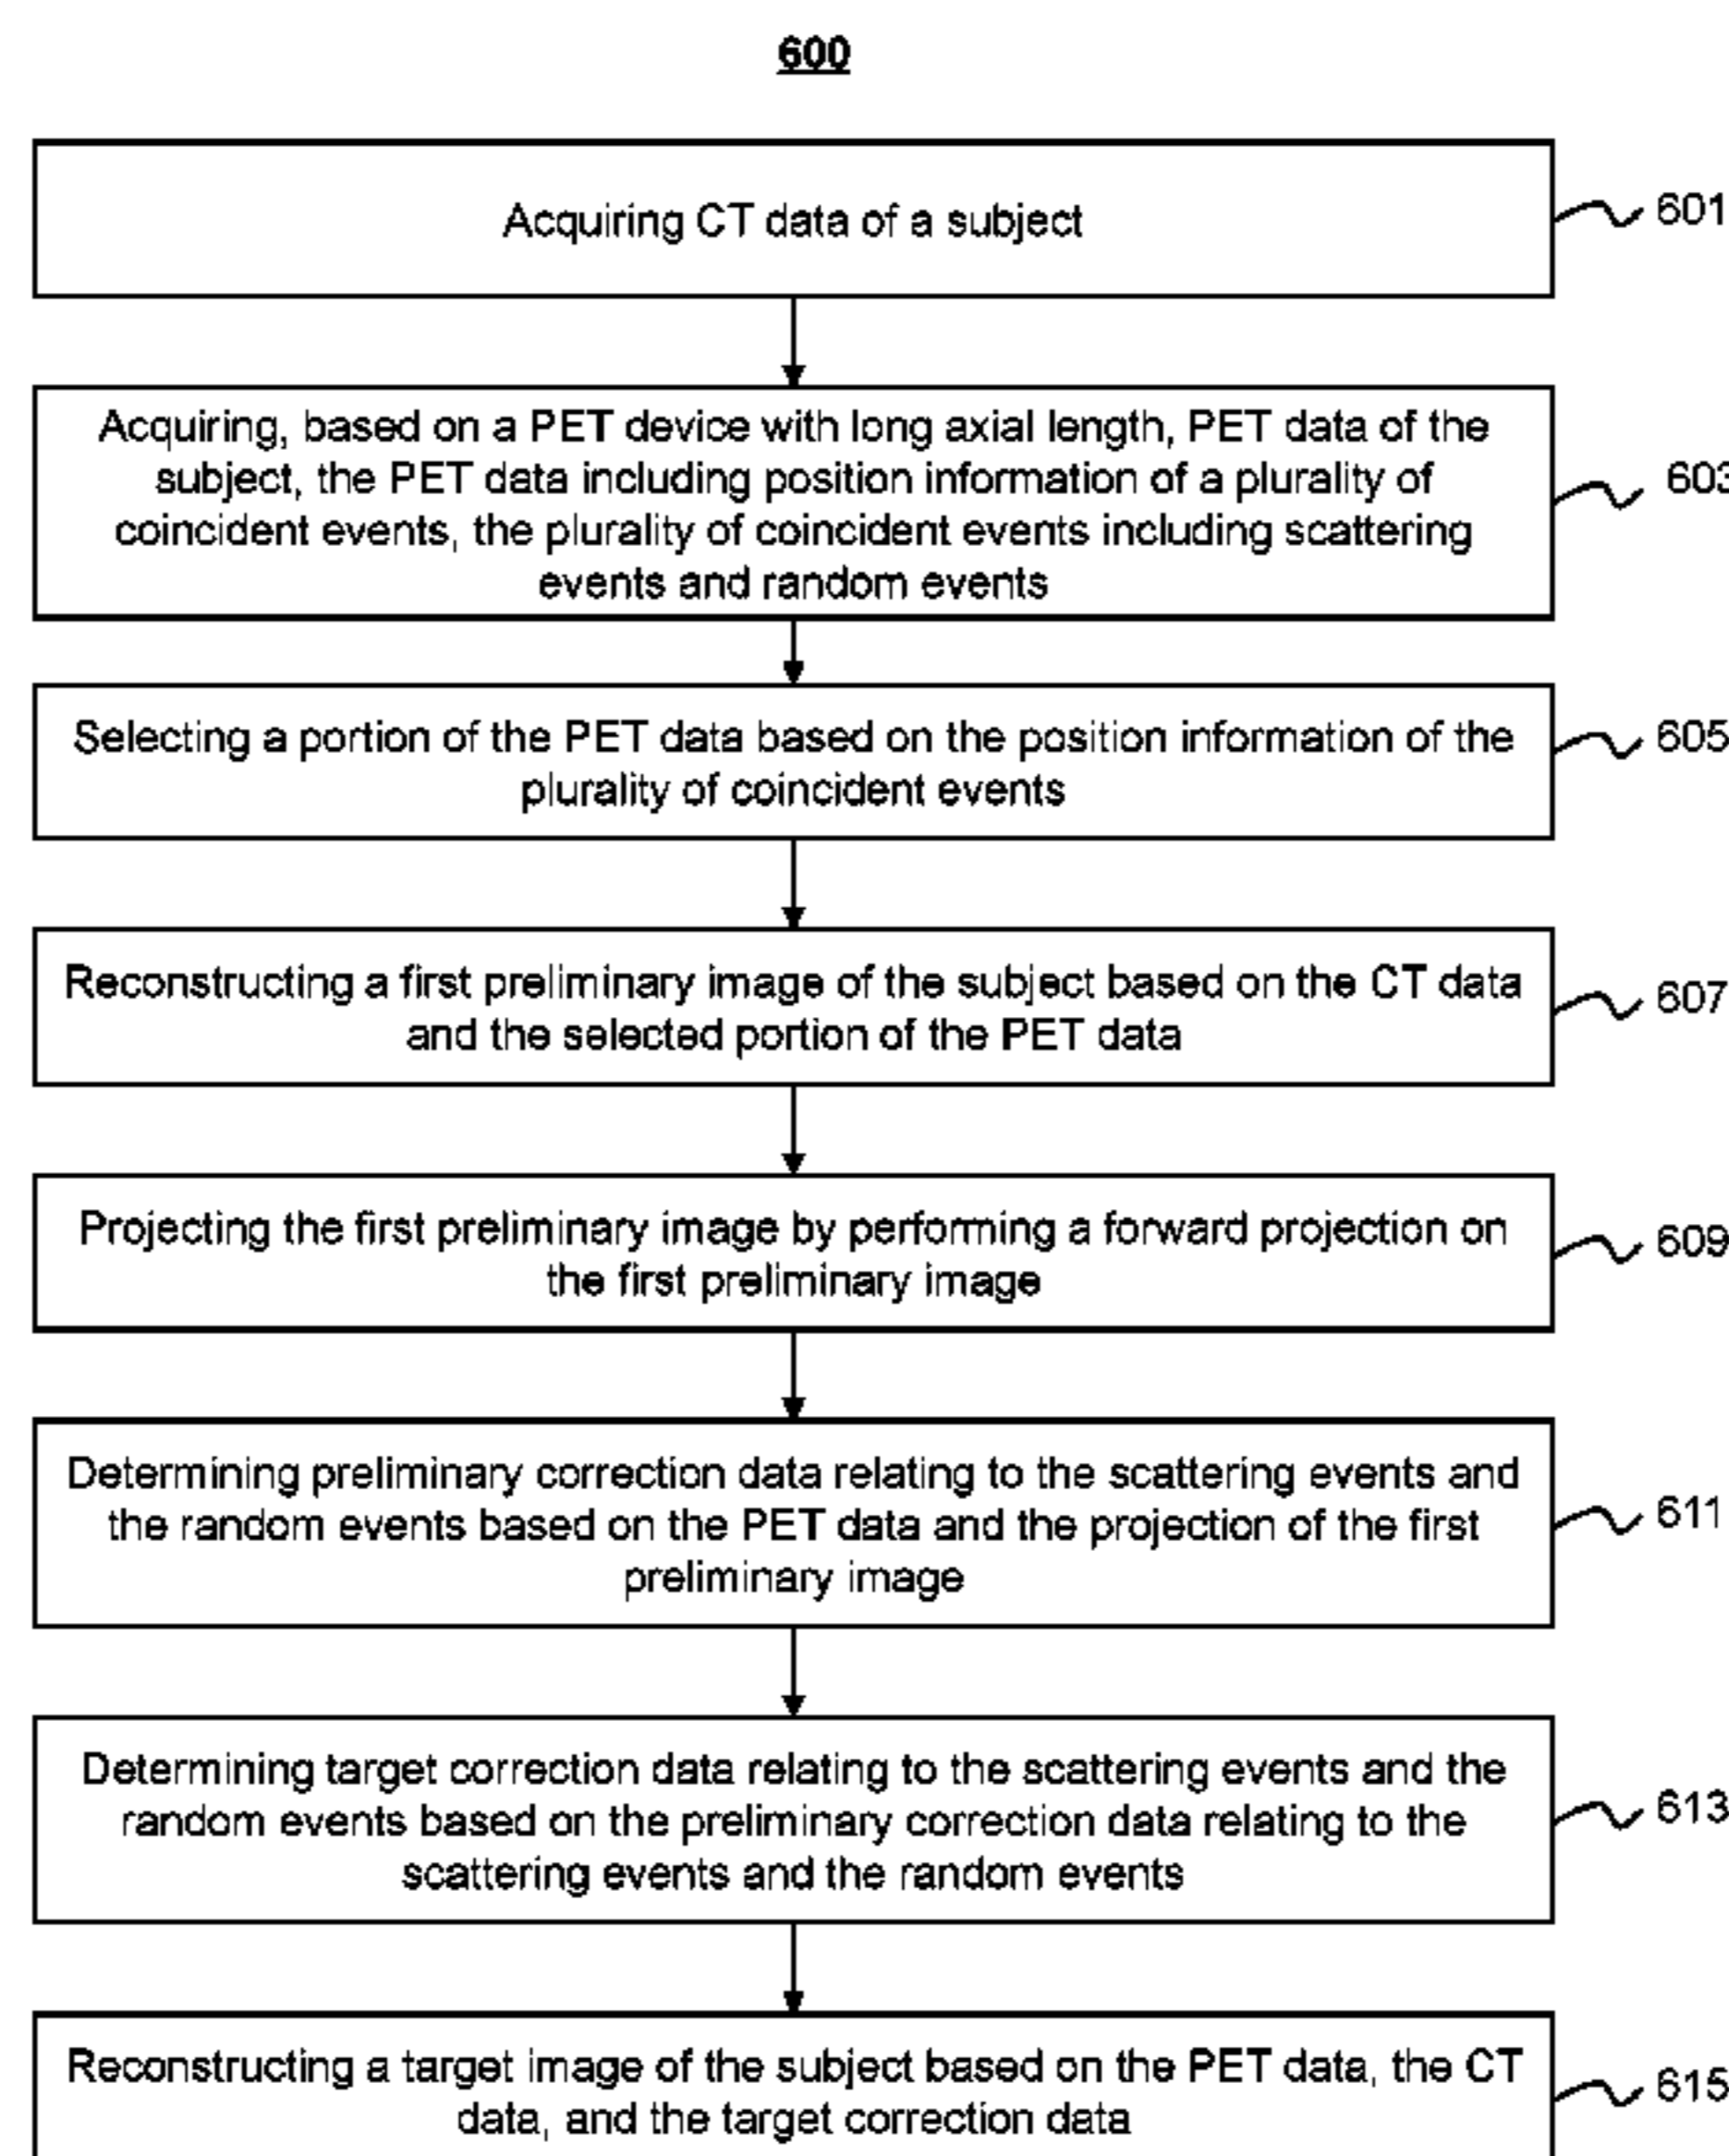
600

Acquiring CT data of a subject

601

Acquiring, based on a PET device with long axial length, PET data of the subject, the PET data including position information of a plurality of coincident events, the plurality of coincident events including scattering events and random events

603

Selecting a portion of the PET data based on the position information of the plurality of coincident events

605

Reconstructing a first preliminary image of the subject based on the CT data and the selected portion of the PET data

607

Projecting the first preliminary image by performing a forward projection on the first preliminary image

609

Determining preliminary correction data relating to the scattering events and the random events based on the PET data and the projection of the first preliminary image

611

Determining target correction data relating to the scattering events and the random events based on the preliminary correction data relating to the scattering events and the random events

613

Reconstructing a target image of the subject based on the PET data, the CT data, and the target correction data

615